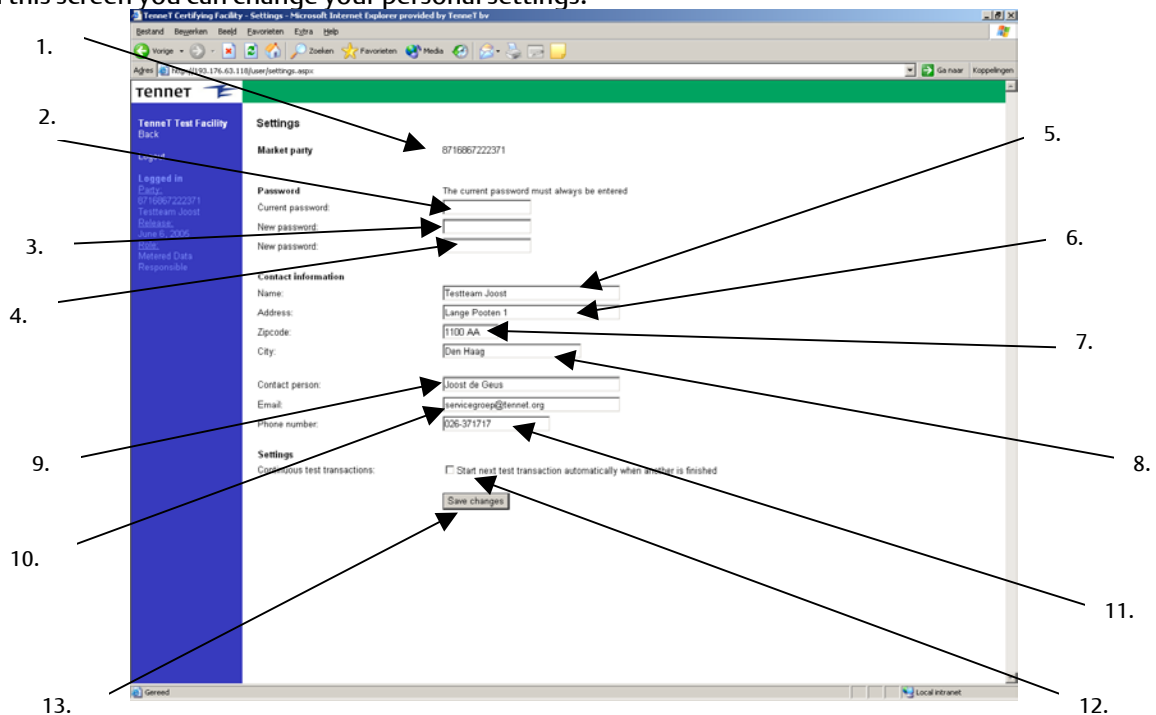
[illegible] this screen you can change your personal settings.

TenneT Certifying Facility - Settings - Microsoft Internet Explorer provided by TenneT bv

Bestand Bewerken Beeld Favorieten Extra Help

Vorige Zoeken Favorieten Media

Adres http://193.176.63.118/user/settings.aspx

Ga naar Koppelingen

TenneT

TenneT Test Facility
Back

Logoff

Logged in
Party:
8716867222371
Testteam Joost
Release:
June 6, 2006
Role:
Metered Data Responsible

Settings

Market party 8716867222371

Password The current password must always be entered
Current password:
New password:
New password:

Contact information
Name: Testteam Joost
Address: Lange Pooten 1
Zipcode: 1100 AA
City: Den Haag

Contact person: Joost de Geus
Email: servicegroep@tennet.org
Phone number: 026-371717

Settings
Continuous test transactions: Start next test transaction automatically when another is finished

Save changes

Gereed Local intranet

1.
2.
3.
4.
5.
6.
7.
8.
9.
10.
11.
12.
13.